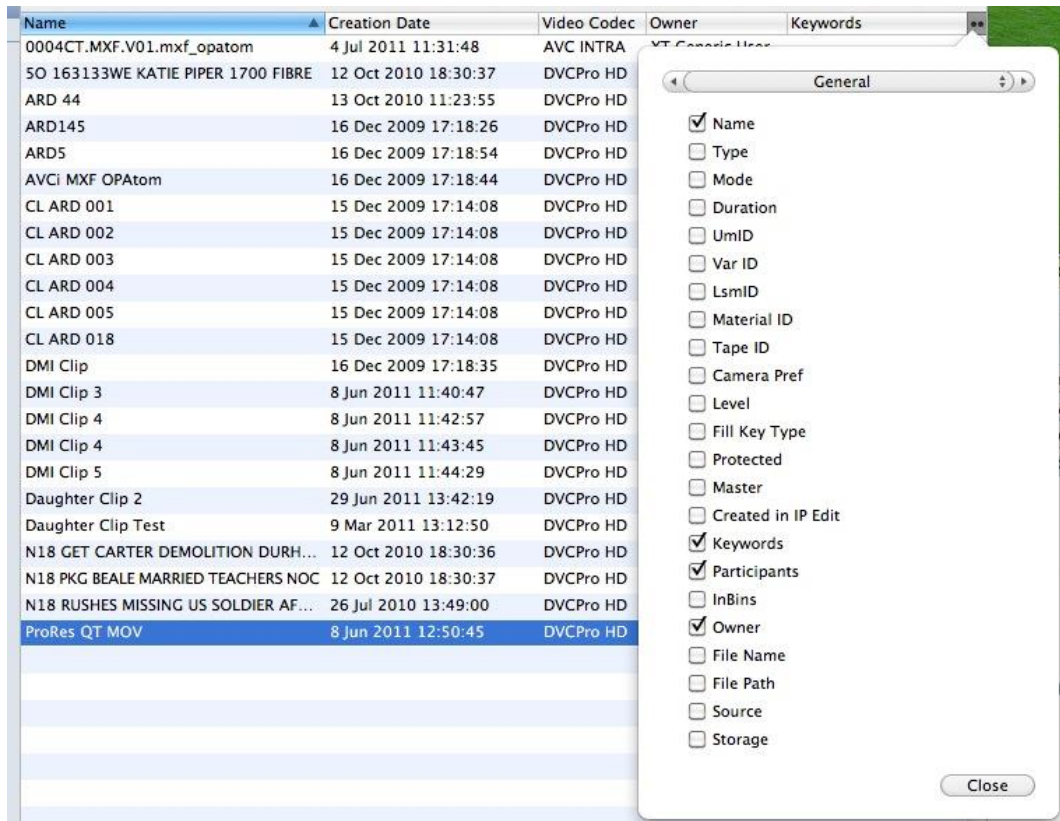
| Name | Creation Date | Video Codec | Owner | Keywords |
|---|---|---|---|---|
| 0004CT.MXF.V01.mxf_opatom | 4 Jul 2011 11:31:48 | AVC INTRA | XT Generic User | |
| 5O 163133WE KATIE PIPER 1700 FIBRE | 12 Oct 2010 18:30:37 | DVCPro HD | | |
| ARD 44 | 13 Oct 2010 11:23:55 | DVCPro HD | | |
| ARD145 | 16 Dec 2009 17:18:26 | DVCPro HD | | |
| ARD5 | 16 Dec 2009 17:18:54 | DVCPro HD | | |
| AVCi MXF OPAtom | 16 Dec 2009 17:18:44 | DVCPro HD | | |
| CL ARD 001 | 15 Dec 2009 17:14:08 | DVCPro HD | | |
| CL ARD 002 | 15 Dec 2009 17:14:08 | DVCPro HD | | |
| CL ARD 003 | 15 Dec 2009 17:14:08 | DVCPro HD | | |
| CL ARD 004 | 15 Dec 2009 17:14:08 | DVCPro HD | | |
| CL ARD 005 | 15 Dec 2009 17:14:08 | DVCPro HD | | |
| CL ARD 018 | 15 Dec 2009 17:14:08 | DVCPro HD | | |
| DMI Clip | 16 Dec 2009 17:18:35 | DVCPro HD | | |
| DMI Clip 3 | 8 Jun 2011 11:40:47 | DVCPro HD | | |
| DMI Clip 4 | 8 Jun 2011 11:42:57 | DVCPro HD | | |
| DMI Clip 4 | 8 Jun 2011 11:43:45 | DVCPro HD | | |
| DMI Clip 5 | 8 Jun 2011 11:44:29 | DVCPro HD | | |
| Daughter Clip 2 | 29 Jun 2011 13:42:19 | DVCPro HD | | |
| Daughter Clip Test | 9 Mar 2011 13:12:50 | DVCPro HD | | |
| N18 GET CARTER DEMOLITION DURH... | 12 Oct 2010 18:30:36 | DVCPro HD | | |
| N18 PKG BEALE MARRIED TEACHERS NOC | 12 Oct 2010 18:30:37 | DVCPro HD | | |
| N18 RUSHES MISSING US SOLDIER AF... | 26 Jul 2010 13:49:00 | DVCPro HD | | |
| ProRes QT MOV | 8 Jun 2011 12:50:45 | DVCPro HD | | |

General

☑ Name
☐ Type
☐ Mode
☐ Duration
☐ UmID
☐ Var ID
☐ LsmID
☐ Material ID
☐ Tape ID
☐ Camera Pref
☐ Level
☐ Fill Key Type
☐ Protected
☐ Master
☐ Created in IP Edit
☑ Keywords
☑ Participants
☐ InBins
☑ Owner
☐ File Name
☐ File Path
☐ Source
☐ Storage

Close